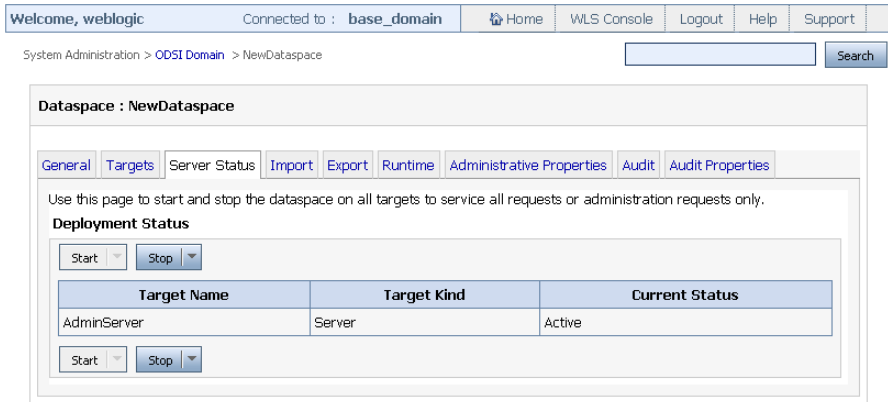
Welcome, weblogic | Connected to : base_domain | Home | WLS Console | Logout | Help | Support

System Administration > ODSI Domain > NewDataspace

Search

Dataspace : NewDataspace

General | Targets | Server Status | Import | Export | Runtime | Administrative Properties | Audit | Audit Properties

Use this page to start and stop the dataspace on all targets to service all requests or administration requests only.

Deployment Status

Start | Stop

| Target Name | Target Kind | Current Status |
|---|---|---|
| AdminServer | Server | Active |

Start | Stop